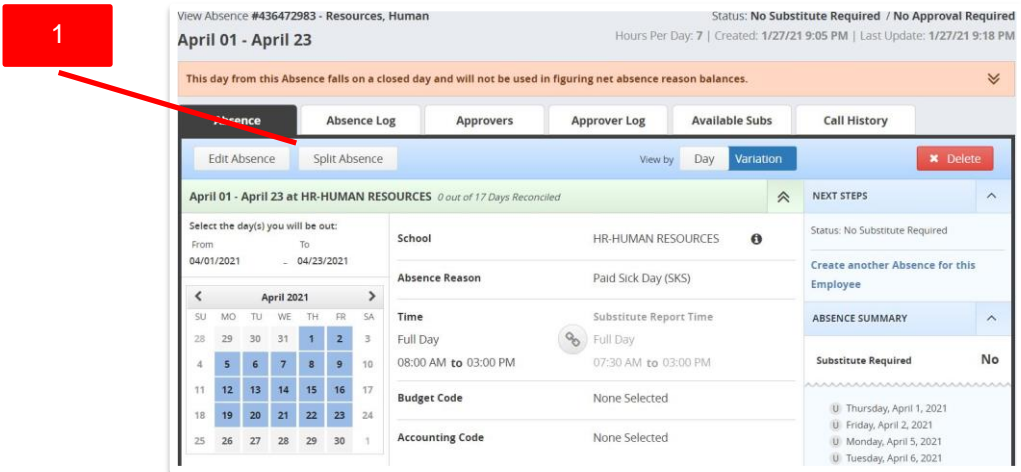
1

View Absence #436472983 - Resources, Human

April 01 - April 23

Status: No Substitute Required / No Approval Required

Hours Per Day: 7 | Created: 1/27/21 9:05 PM | Last Update: 1/27/21 9:18 PM

This day from this Absence falls on a closed day and will not be used in figuring net absence reason balances.

Absence | Absence Log | Approvers | Approver Log | Available Subs | Call History

Edit Absence | Split Absence

View by Day Variation

Delete

April 01 - April 23 at HR-HUMAN RESOURCES 0 out of 17 Days Reconciled

Select the day(s) you will be out:

From 04/01/2021 To 04/23/2021

April 2021

| SU | MO | TU | WE | TH | FR | SA |
|---|---|---|---|---|---|---|
| 28 | 29 | 30 | 31 | 1 | 2 | 3 |
| 4 | 5 | 6 | 7 | 8 | 9 | 10 |
| 11 | 12 | 13 | 14 | 15 | 16 | 17 |
| 18 | 19 | 20 | 21 | 22 | 23 | 24 |
| 25 | 26 | 27 | 28 | 29 | 30 | 1 |

School HR-HUMAN RESOURCES

Absence Reason Paid Sick Day (SKS)

Time
Full Day
08:00 AM to 03:00 PM

Substitute Report Time
Full Day
07:30 AM to 03:00 PM

Budget Code None Selected

Accounting Code None Selected

NEXT STEPS

Status: No Substitute Required

Create another Absence for this Employee

ABSENCE SUMMARY

Substitute Required No

U Thursday, April 1, 2021
U Friday, April 2, 2021
U Monday, April 5, 2021
U Tuesday, April 6, 2021